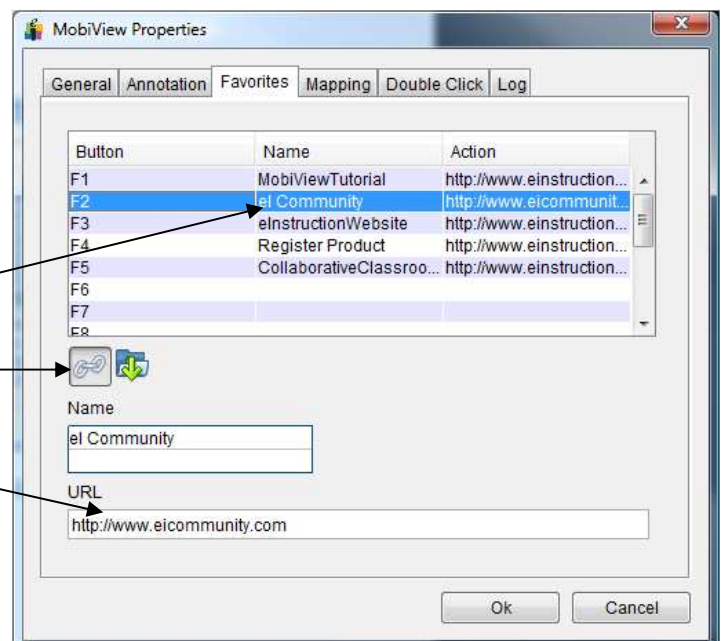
MobiView Properties

General | Annotation | Favorites | Mapping | Double Click | Log

| Button | Name | Action |
|---|---|---|
| F1 | MobiViewTutorial | http://www.einstruction... |
| F2 | eI Community | http://www.eicommunit... |
| F3 | eInstructionWebsite | http://www.einstruction... |
| F4 | Register Product | http://www.einstruction... |
| F5 | CollaborativeClassroo... | http://www.einstruction... |
| F6 | | |
| F7 | | |
| F8 | | |

Name
eI Community

URL
http://www.eicommunity.com

Ok
Cancel